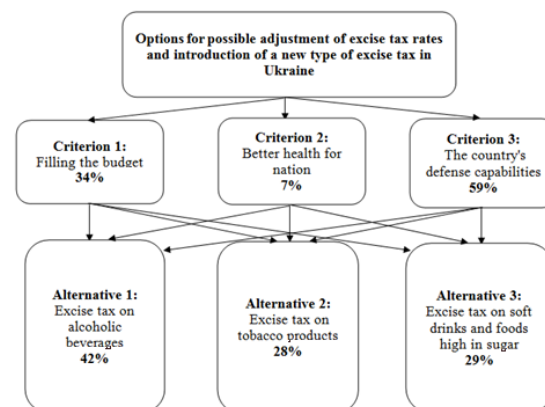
Options for possible adjustment of excise tax rates and introduction of a new type of excise tax in Ukraine

Criterion 1:
Filling the budget
34%

Criterion 2:
Better health for nation
7%

Criterion 3:
The country's defense capabilities
59%

Alternative 1:
Excise tax on alcoholic beverages
42%

Alternative 2:
Excise tax on tobacco products
28%

Alternative 3:
Excise tax on soft drinks and foods high in sugar
29%